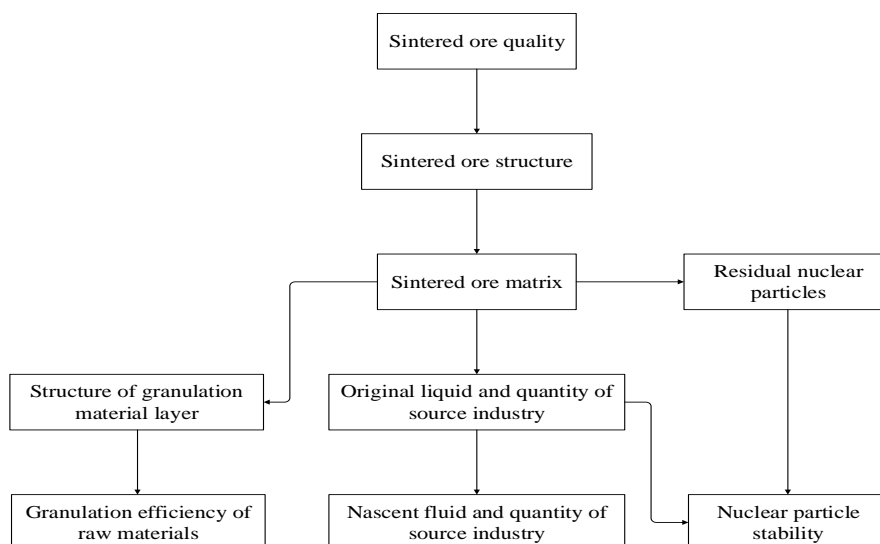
Sintered ore quality

Sintered ore structure

Sintered ore matrix

Residual nuclear particles

Structure of granulation material layer

Original liquid and quantity of source industry

Granulation efficiency of raw materials

Nascent fluid and quantity of source industry

Nuclear particle stability